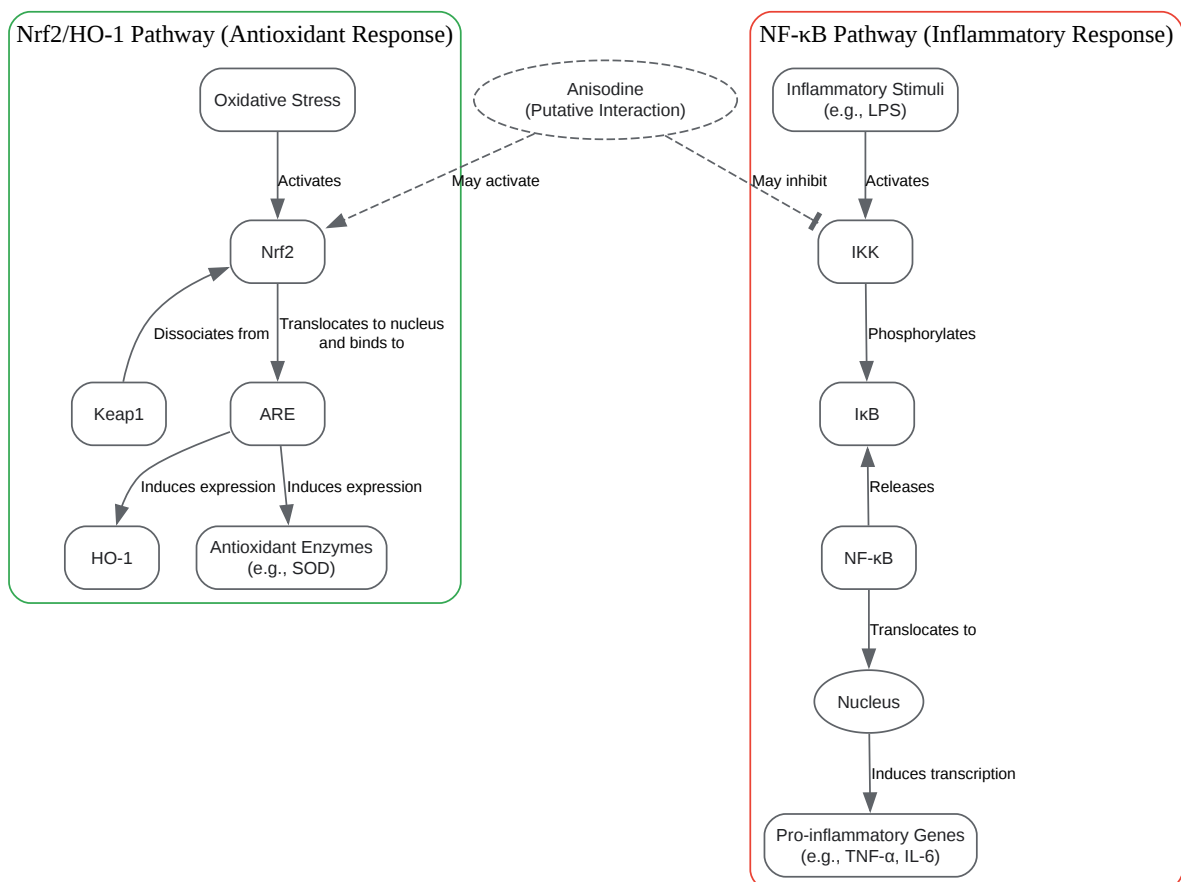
Nrf2/HO-1 Pathway (Antioxidant Response)

Oxidative Stress

Activates

Nrf2

Dissociates from

Translocates to nucleus and binds to

Keap1

ARE

Induces expression

Induces expression

HO-1

Antioxidant Enzymes (e.g., SOD)

Anisodine (Putative Interaction)

May activate

May inhibit

NF-κB Pathway (Inflammatory Response)

Inflammatory Stimuli (e.g., LPS)

Activates

IKK

Phosphorylates

IκB

Releases

NF-κB

Translocates to

Nucleus

Induces transcription

Pro-inflammatory Genes (e.g., TNF-α, IL-6)